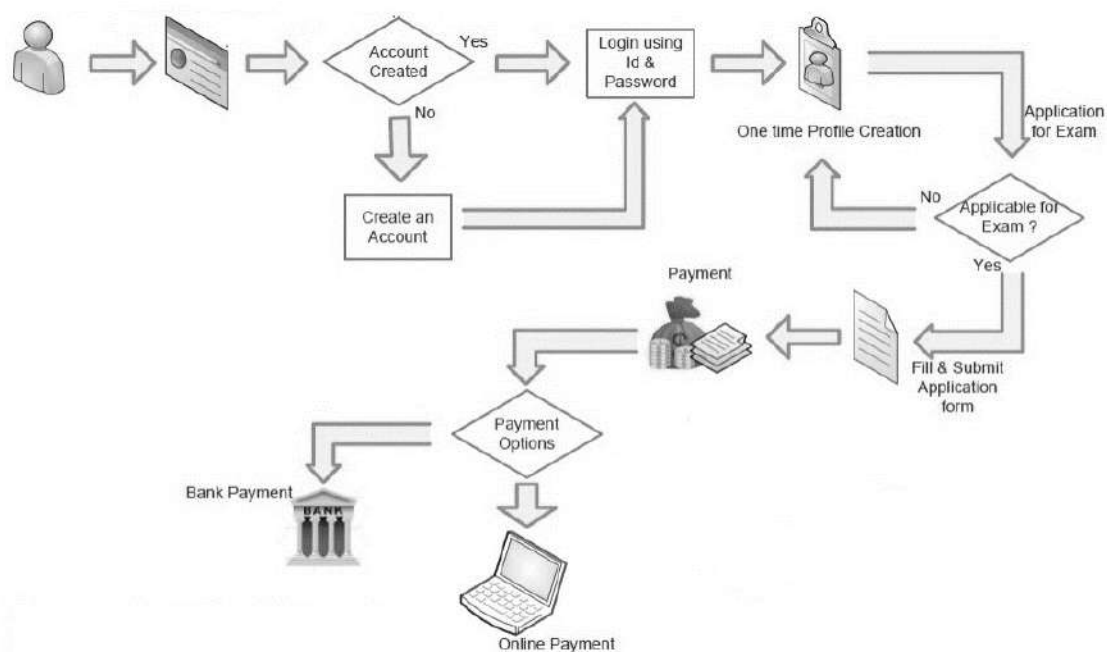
Account Created

Yes

Login using Id & Password

One time Profile Creation

Application for Exam

No

Create an Account

No

Applicable for Exam ?

Yes

Payment

Fill & Submit Application form

Payment Options

Bank Payment

BANK

Online Payment